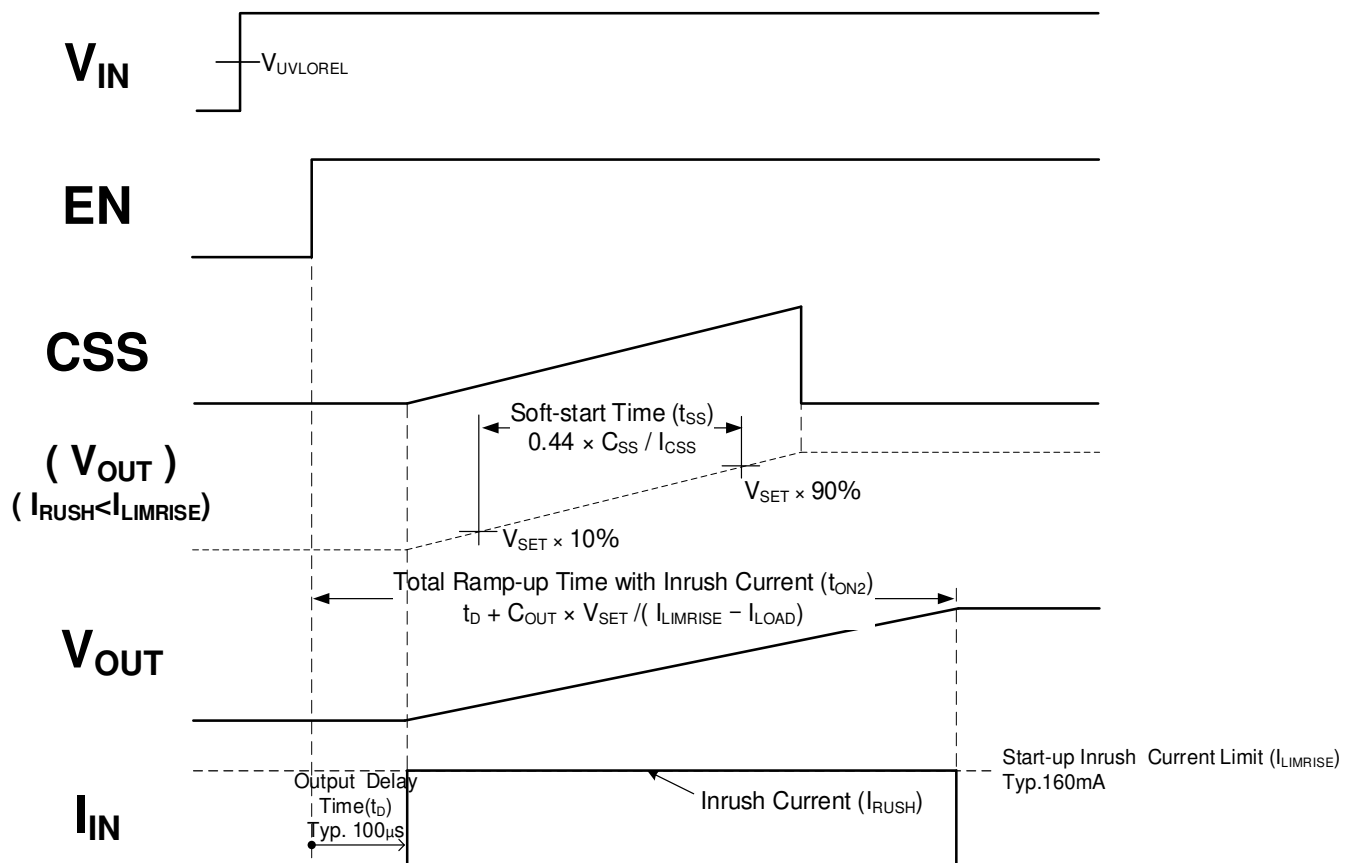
$V_{IN}$

$V_{UVLOREL}$

EN

CSS

Soft-start Time ($t_{SS}$)
$0.44 \times C_{SS} / I_{CSS}$

( $V_{OUT}$ )
( $I_{RUSH}$<$I_{LIMRISE}$)

$V_{SET} \times 90\%$

$V_{SET} \times 10\%$

Total Ramp-up Time with Inrush Current ($t_{ON2}$)
$t_D + C_{OUT} \times V_{SET} /( I_{LIMRISE} - I_{LOAD})$

$V_{OUT}$

Start-up Inrush Current Limit ($I_{LIMRISE}$)
Typ.160mA

Output Delay Time($t_D$) Typ. 100μs

Inrush Current ($I_{RUSH}$)

$I_{IN}$